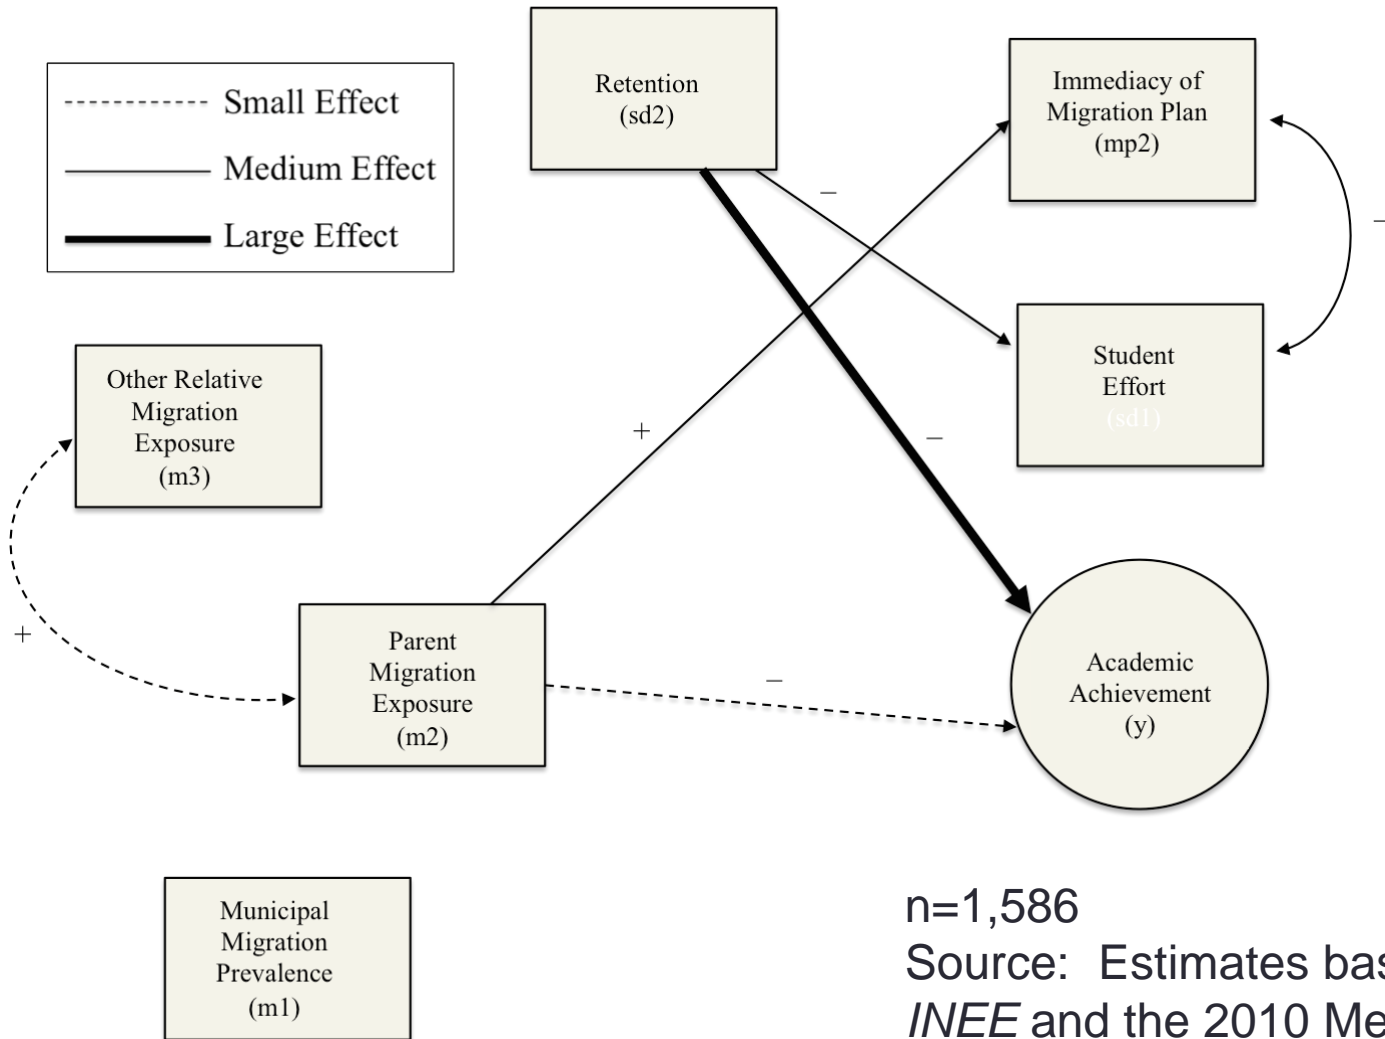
Small Effect
Medium Effect
Large Effect

Retention
(sd2)

Immediacy of
Migration Plan
(mp2)

–

–

Student
Effort
(sd1)

Other Relative
Migration
Exposure
(m3)

+

–

+

Parent
Migration
Exposure
(m2)

–

Academic
Achievement
(y)

Municipal
Migration
Prevalence
(m1)

n=1,586
Source: Estimates bas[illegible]
*INEE* and the 2010 Me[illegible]